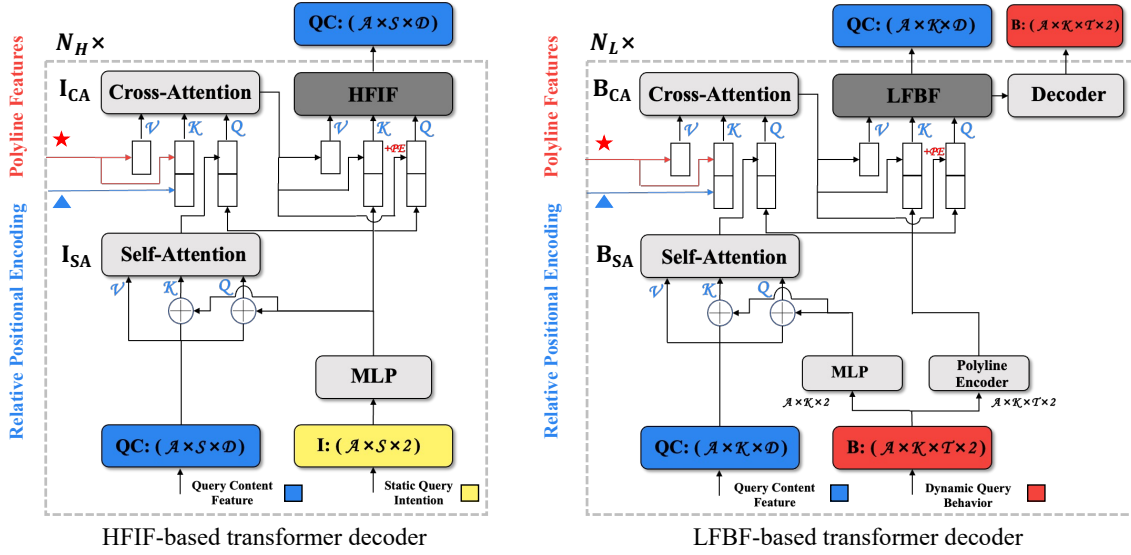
QC: $(\mathcal{A} \times \mathcal{S} \times \mathcal{D})$

$N_H \times$

Polyline Features

$I_{CA}$ Cross-Attention

HFIF

$\mathcal{V}$ $\mathcal{K}$ $\mathcal{Q}$

$\mathcal{V}$ $\mathcal{K}$ $\mathcal{Q}$

+PE

Relative Positional Encoding

$I_{SA}$ Self-Attention

$\mathcal{V}$ $\mathcal{K}$ $\mathcal{Q}$

MLP

QC: $(\mathcal{A} \times \mathcal{S} \times \mathcal{D})$

I: $(\mathcal{A} \times \mathcal{S} \times 2)$

Query Content Feature

Static Query Intention

HFIF-based transformer decoder

QC: $(\mathcal{A} \times \mathcal{K} \times \mathcal{D})$

B: $(\mathcal{A} \times \mathcal{K} \times \mathcal{T} \times 2)$

$N_L \times$

Polyline Features

$B_{CA}$ Cross-Attention

LFBF

Decoder

$\mathcal{V}$ $\mathcal{K}$ $\mathcal{Q}$

$\mathcal{V}$ $\mathcal{K}$ $\mathcal{Q}$

+PE

Relative Positional Encoding

$B_{SA}$ Self-Attention

$\mathcal{V}$ $\mathcal{K}$ $\mathcal{Q}$

MLP

Polyline Encoder

$\mathcal{A} \times \mathcal{K} \times 2$

$\mathcal{A} \times \mathcal{K} \times \mathcal{T} \times 2$

QC: $(\mathcal{A} \times \mathcal{K} \times \mathcal{D})$

B: $(\mathcal{A} \times \mathcal{K} \times \mathcal{T} \times 2)$

Query Content Feature

Dynamic Query Behavior

LFBF-based transformer decoder